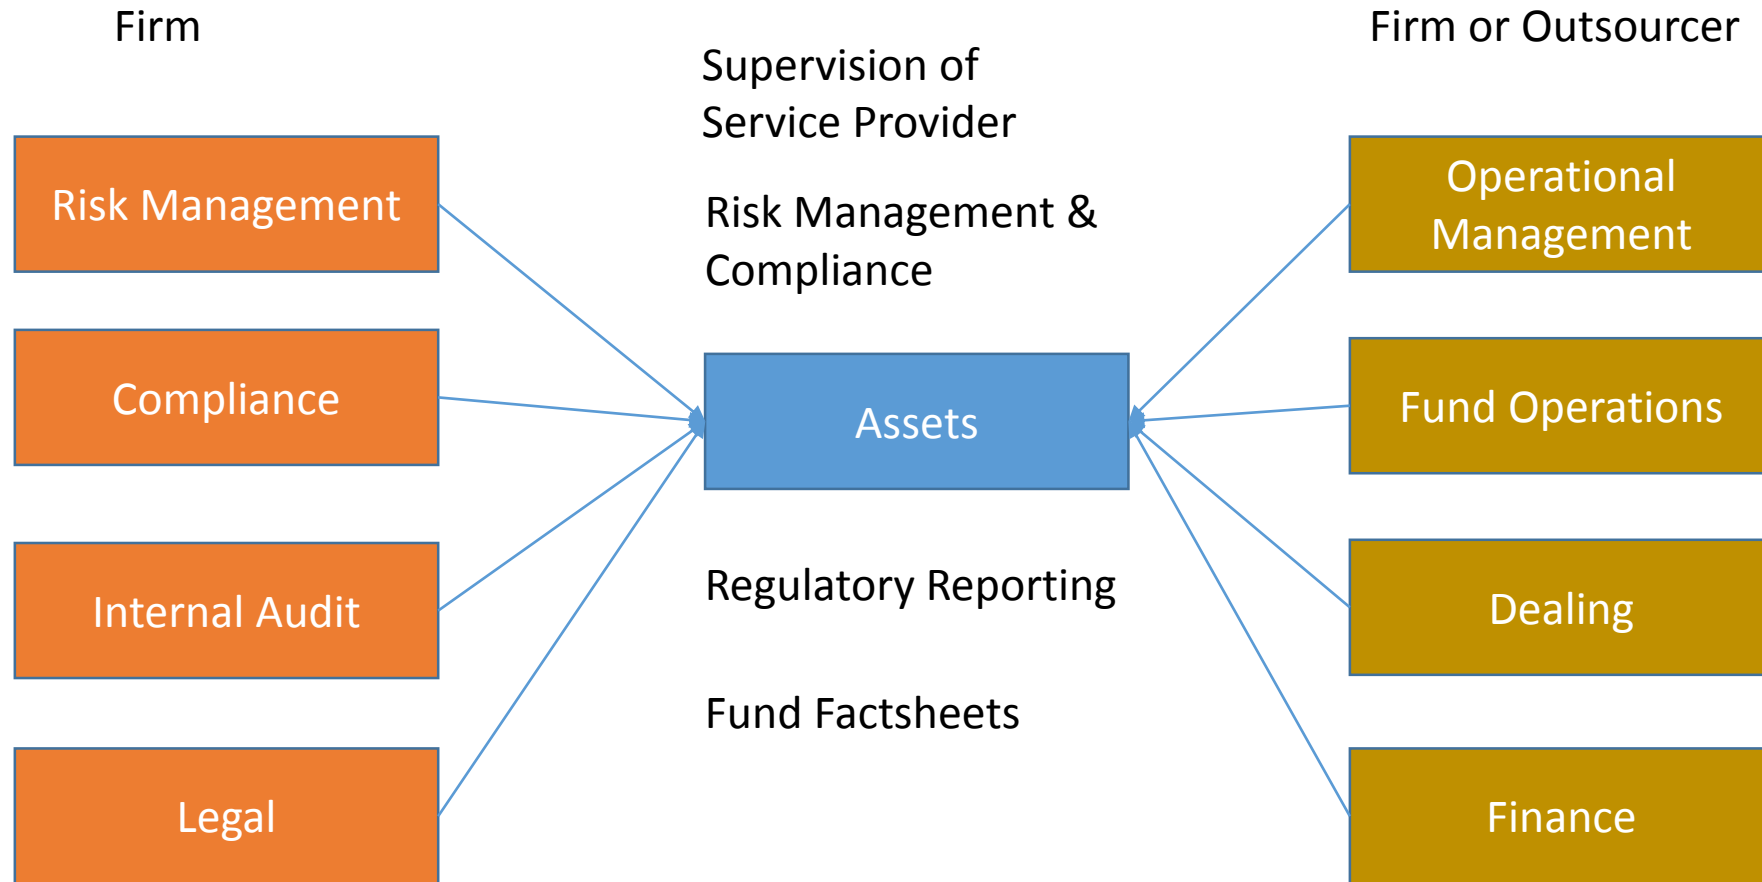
Firm

Firm or Outsourcer

Supervision of Service Provider

Risk Management & Compliance

Risk Management

Compliance

Internal Audit

Legal

Assets

Operational Management

Fund Operations

Dealing

Finance

Regulatory Reporting

Fund Factsheets